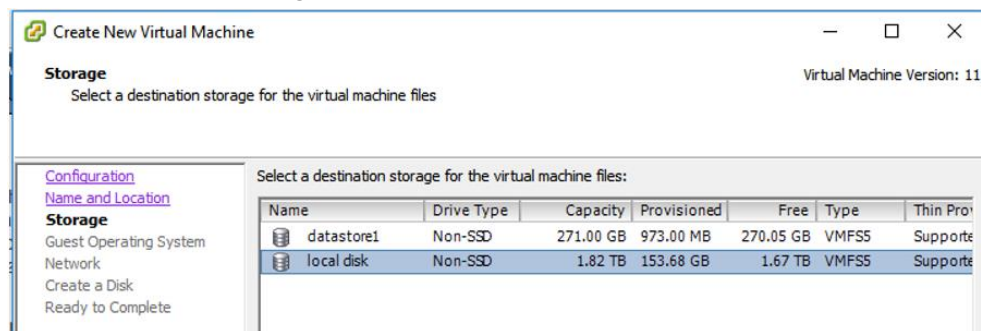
Create New Virtual Machine

Storage
Select a destination storage for the virtual machine files

Virtual Machine Version: 11

Configuration
Name and Location
Storage
Guest Operating System
Network
Create a Disk
Ready to Complete

Select a destination storage for the virtual machine files:

| Name | Drive Type | Capacity | Provisioned | Free | Type | Thin Prov |
|---|---|---|---|---|---|---|
| datastore1 | Non-SSD | 271.00 GB | 973.00 MB | 270.05 GB | VMFS5 | Supporte |
| local disk | Non-SSD | 1.82 TB | 153.68 GB | 1.67 TB | VMFS5 | Supporte |